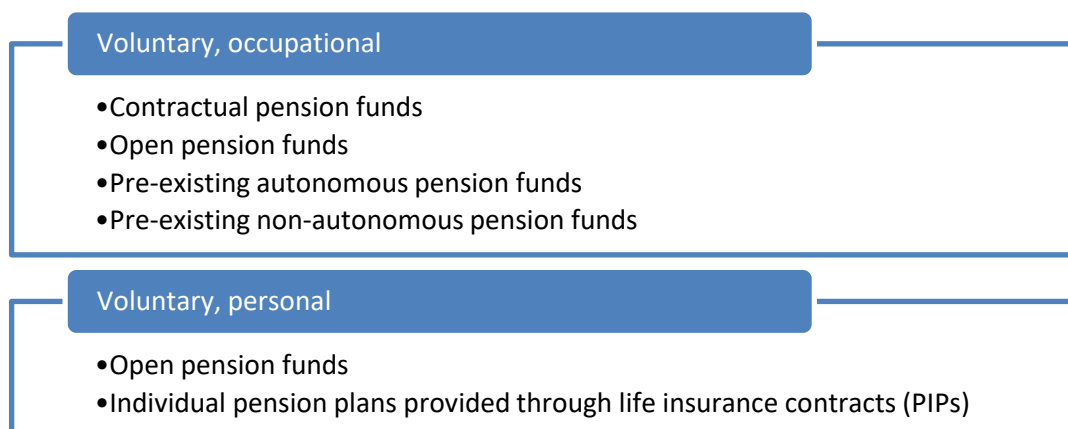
Voluntary, occupational

•Contractual pension funds
•Open pension funds
•Pre-existing autonomous pension funds
•Pre-existing non-autonomous pension funds

Voluntary, personal

•Open pension funds
•Individual pension plans provided through life insurance contracts (PIPs)